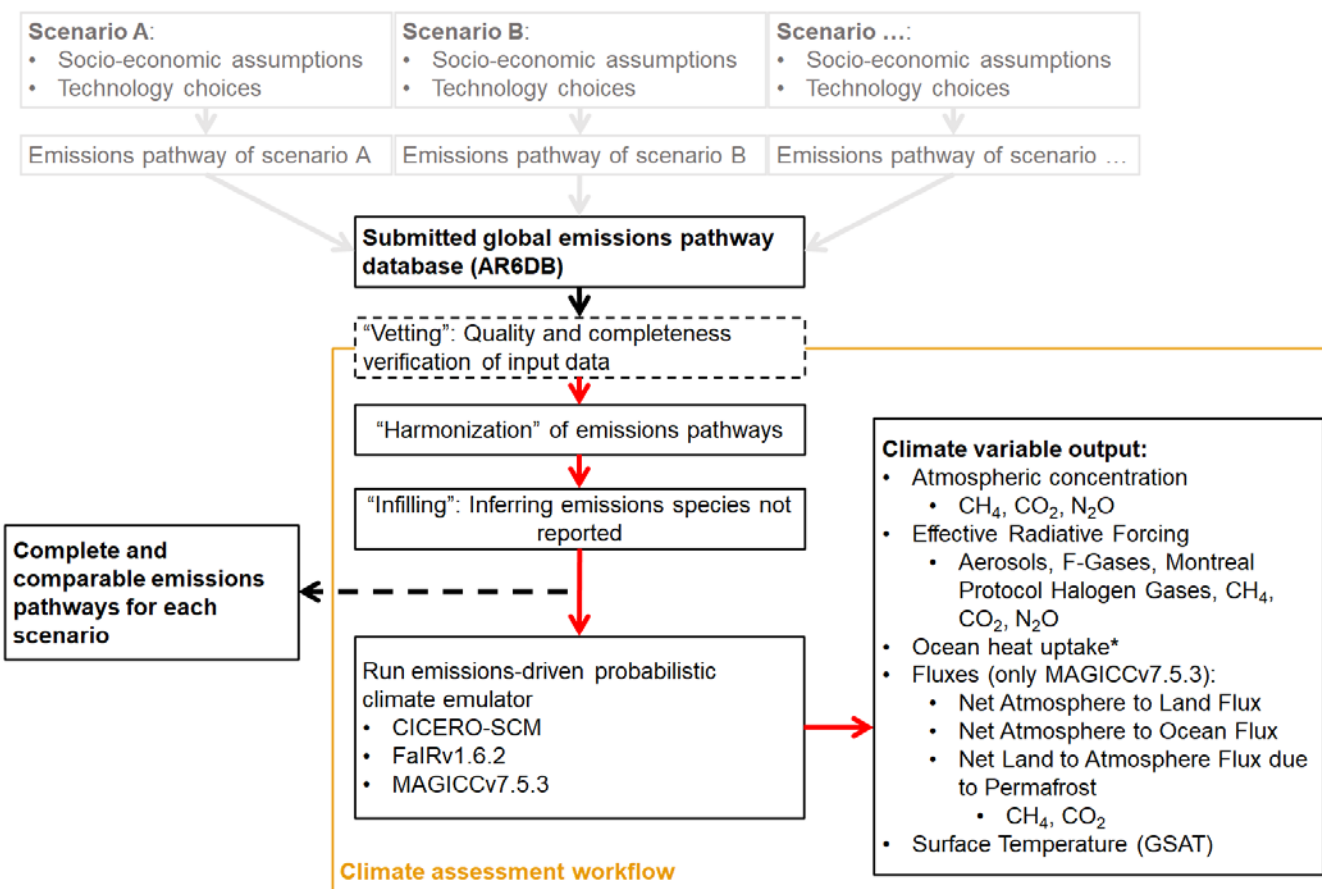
**Scenario A**:
• Socio-economic assumptions
• Technology choices

**Scenario B**:
• Socio-economic assumptions
• Technology choices

**Scenario …**:
• Socio-economic assumptions
• Technology choices

Emissions pathway of scenario A

Emissions pathway of scenario B

Emissions pathway of scenario …

**Submitted global emissions pathway database (AR6DB)**

"Vetting": Quality and completeness verification of input data

"Harmonization" of emissions pathways

"Infilling": Inferring emissions species not reported

**Complete and comparable emissions pathways for each scenario**

Run emissions-driven probabilistic climate emulator
• CICERO-SCM
• FaIRv1.6.2
• MAGICCv7.5.3

**Climate variable output:**
• Atmospheric concentration
  • $CH_4$, $CO_2$, $N_2O$
• Effective Radiative Forcing
  • Aerosols, F-Gases, Montreal Protocol Halogen Gases, $CH_4$, $CO_2$, $N_2O$
• Ocean heat uptake*
• Fluxes (only MAGICCv7.5.3):
  • Net Atmosphere to Land Flux
  • Net Atmosphere to Ocean Flux
  • Net Land to Atmosphere Flux due to Permafrost
    • $CH_4$, $CO_2$
• Surface Temperature (GSAT)

**Climate assessment workflow**